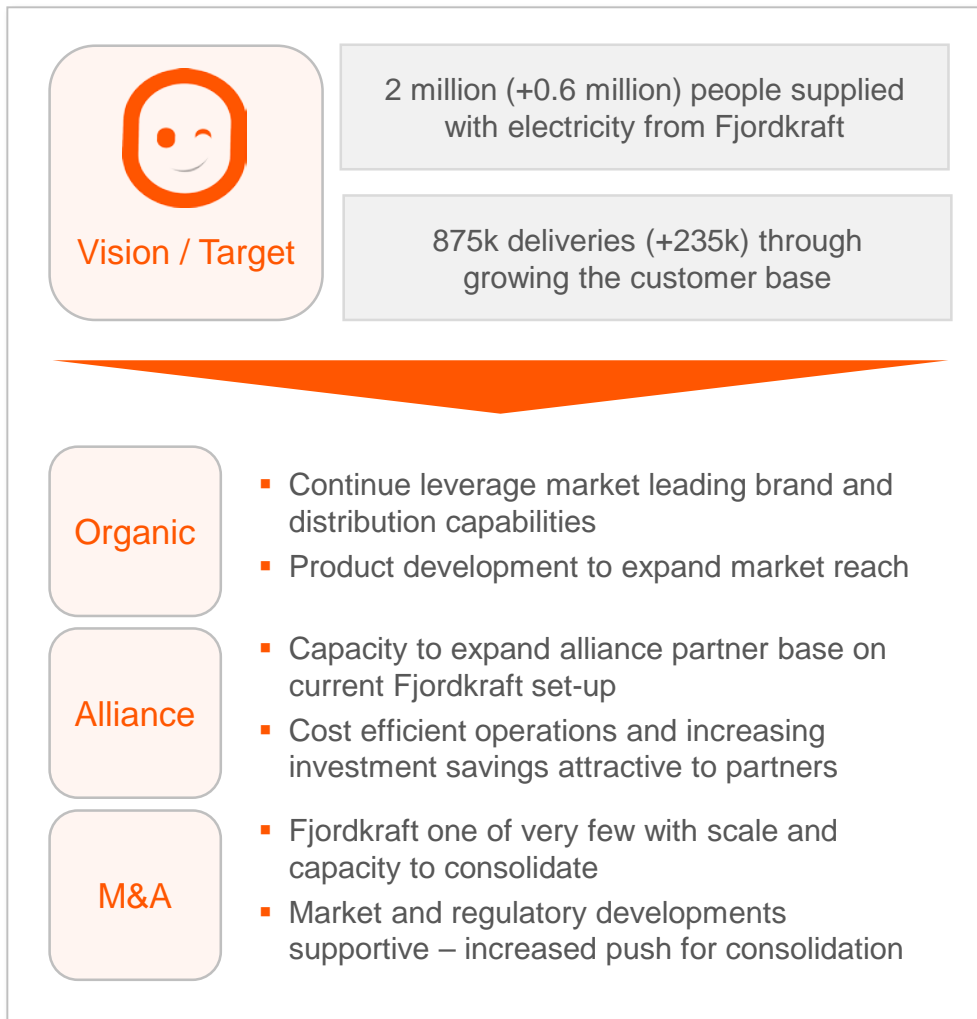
Vision / Target

2 million (+0.6 million) people supplied with electricity from Fjordkraft

875k deliveries (+235k) through growing the customer base

Organic

- Continue leverage market leading brand and distribution capabilities
- Product development to expand market reach

Alliance

- Capacity to expand alliance partner base on current Fjordkraft set-up
- Cost efficient operations and increasing investment savings attractive to partners

M&A

- Fjordkraft one of very few with scale and capacity to consolidate
- Market and regulatory developments supportive – increased push for consolidation